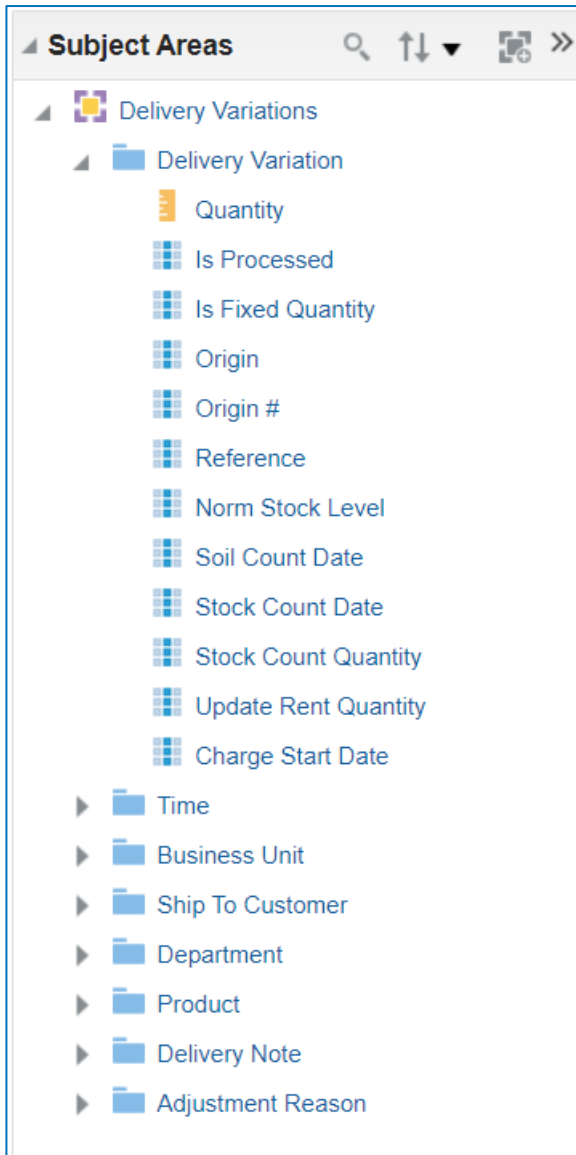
Subject Areas

Delivery Variations
Delivery Variation
Quantity
Is Processed
Is Fixed Quantity
Origin
Origin #
Reference
Norm Stock Level
Soil Count Date
Stock Count Date
Stock Count Quantity
Update Rent Quantity
Charge Start Date
Time
Business Unit
Ship To Customer
Department
Product
Delivery Note
Adjustment Reason